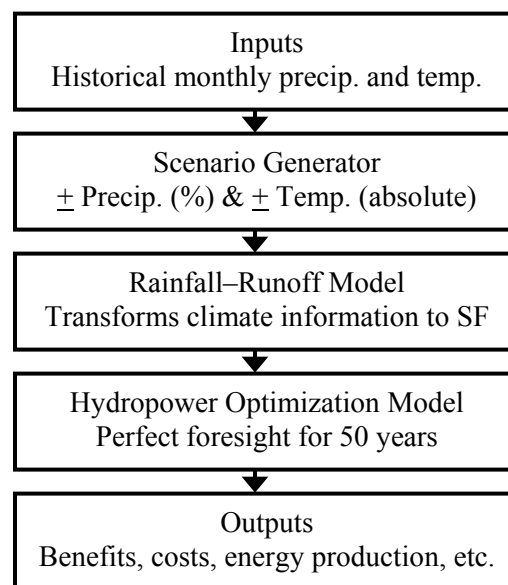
Inputs
Historical monthly precip. and temp.

Scenario Generator
$\pm$ Precip. (%) & $\pm$ Temp. (absolute)

Rainfall–Runoff Model
Transforms climate information to SF

Hydropower Optimization Model
Perfect foresight for 50 years

Outputs
Benefits, costs, energy production, etc.